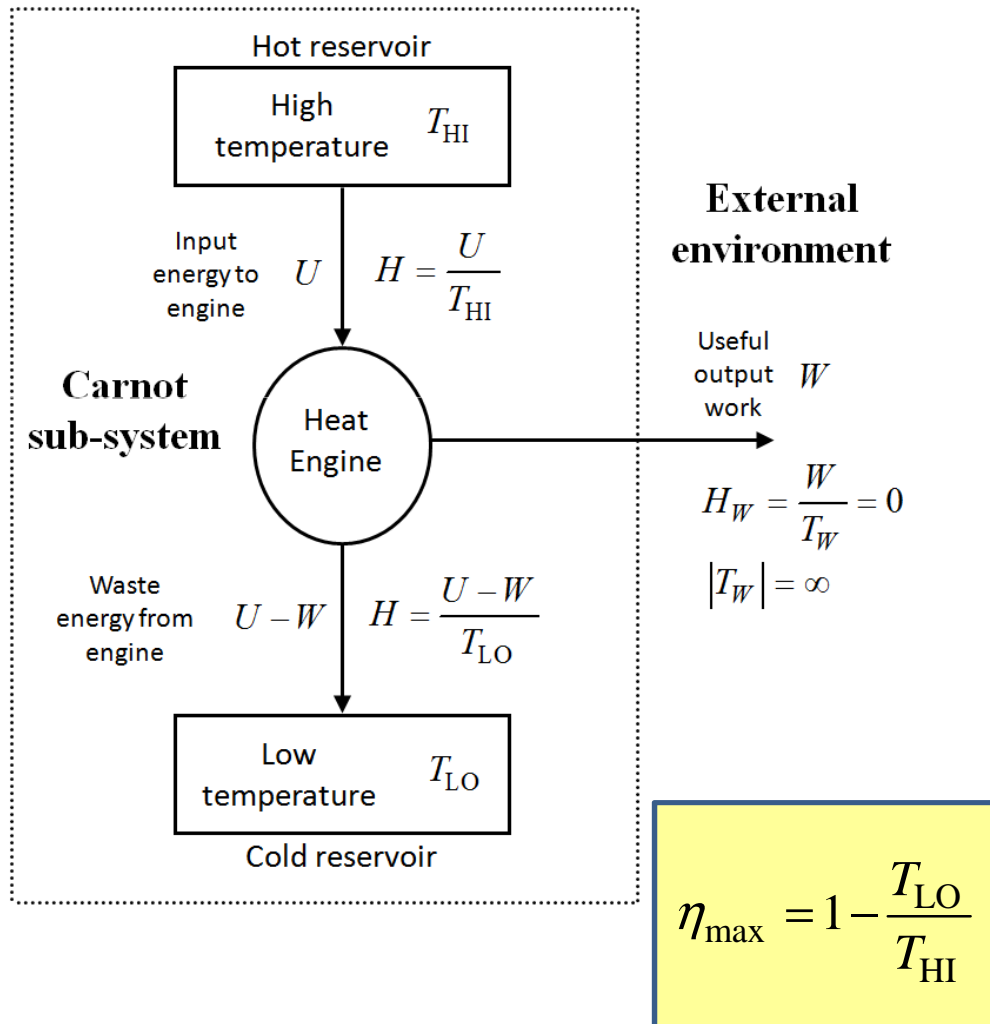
Hot reservoir

High temperature $T_{\text{HI}}$

External environment

Input energy to engine $U$ $H = \frac{U}{T_{\text{HI}}}$

Carnot sub-system

Heat Engine

Useful output work $W$

$H_W = \frac{W}{T_W} = 0$

$|T_W| = \infty$

Waste energy from engine $U - W$ $H = \frac{U - W}{T_{\text{LO}}}$

Low temperature $T_{\text{LO}}$

Cold reservoir

$\eta_{\text{max}} = 1 - \frac{T_{\text{LO}}}{T_{\text{HI}}}$